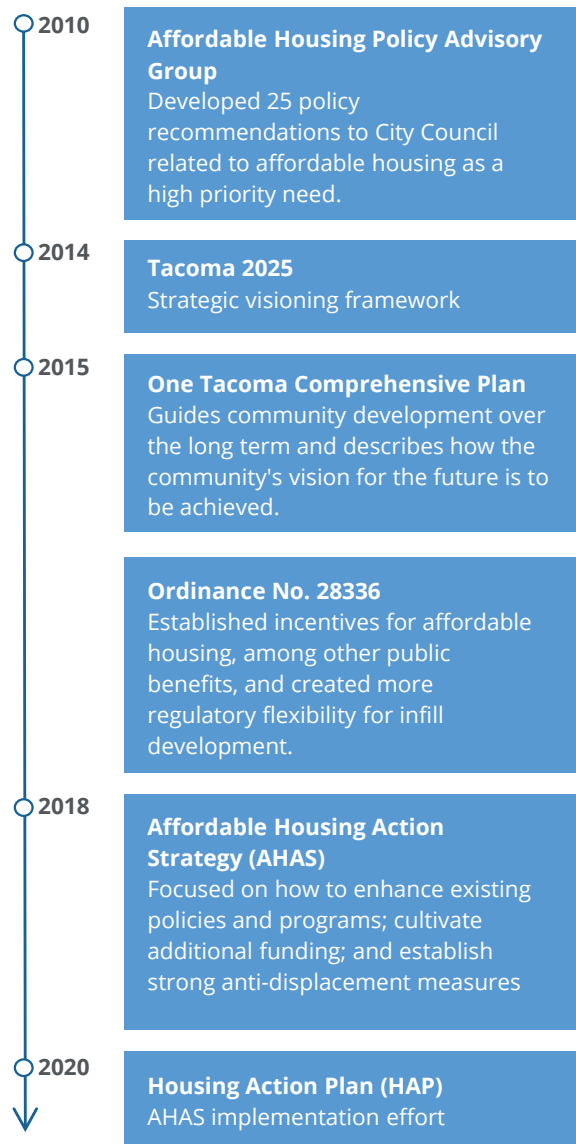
2010

Affordable Housing Policy Advisory Group
Developed 25 policy recommendations to City Council related to affordable housing as a high priority need.

2014

Tacoma 2025
Strategic visioning framework

2015

One Tacoma Comprehensive Plan
Guides community development over the long term and describes how the community's vision for the future is to be achieved.

Ordinance No. 28336
Established incentives for affordable housing, among other public benefits, and created more regulatory flexibility for infill development.

2018

Affordable Housing Action Strategy (AHAS)
Focused on how to enhance existing policies and programs; cultivate additional funding; and establish strong anti-displacement measures

2020

Housing Action Plan (HAP)
AHAS implementation effort